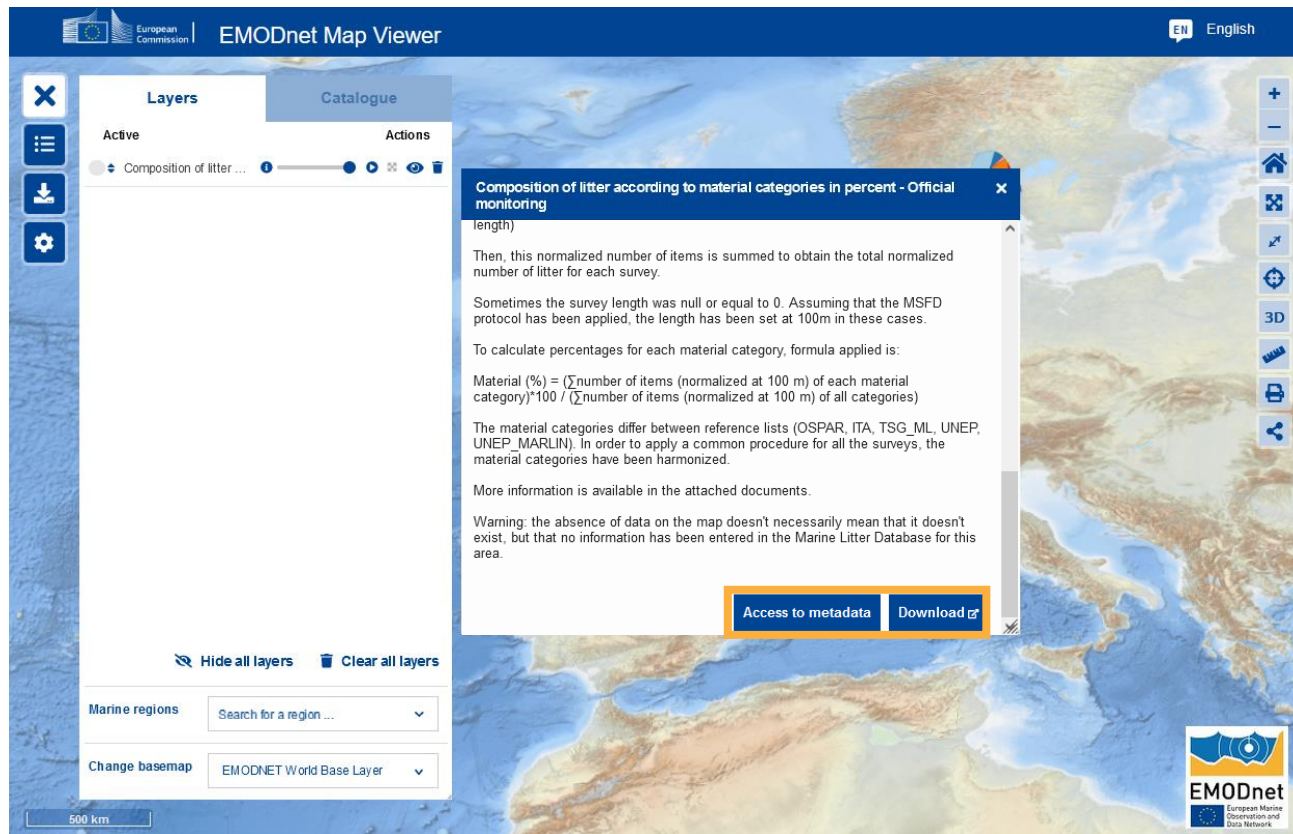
European Commission EMODnet Map Viewer

EN English

Layers Catalogue

Active Actions

Composition of litter ...

Composition of litter according to material categories in percent - Official monitoring

length)

Then, this normalized number of items is summed to obtain the total normalized number of litter for each survey.

Sometimes the survey length was null or equal to 0. Assuming that the MSFD protocol has been applied, the length has been set at 100m in these cases.

To calculate percentages for each material category, formula applied is:

Material (%) = (∑number of items (normalized at 100 m) of each material category)*100 / (∑number of items (normalized at 100 m) of all categories)

The material categories differ between reference lists (OSPAR, ITA, TSG_ML, UNEP, UNEP_MARLIN). In order to apply a common procedure for all the surveys, the material categories have been harmonized.

More information is available in the attached documents.

Warning: the absence of data on the map doesn't necessarily mean that it doesn't exist, but that no information has been entered in the Marine Litter Database for this area.

Access to metadata Download

Hide all layers Clear all layers

Marine regions Search for a region ...

Change basemap EMODNET World Base Layer

3D

500 km

EMODnet European Marine Observation and Data Network